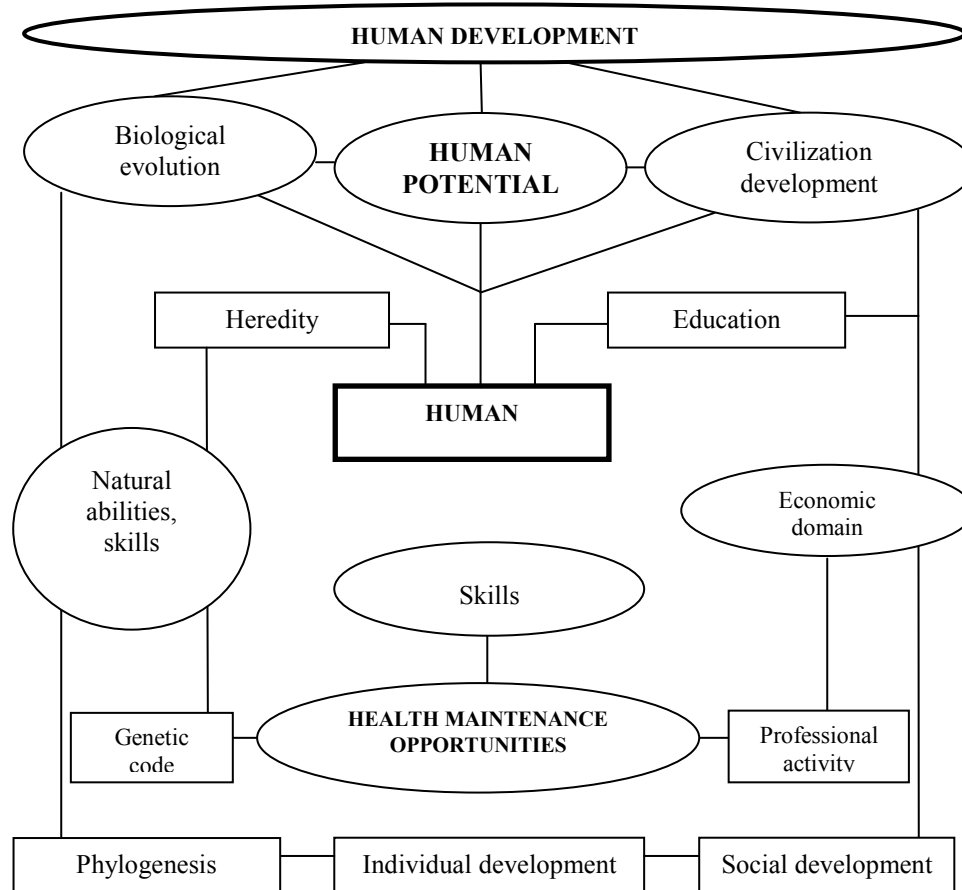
HUMAN DEVELOPMENT

Biological evolution

HUMAN POTENTIAL

Civilization development

Heredity

Education

HUMAN

Natural abilities, skills

Economic domain

Skills

Genetic code

HEALTH MAINTENANCE OPPORTUNITIES

Professional activity

Phylogenesis

Individual development

Social development